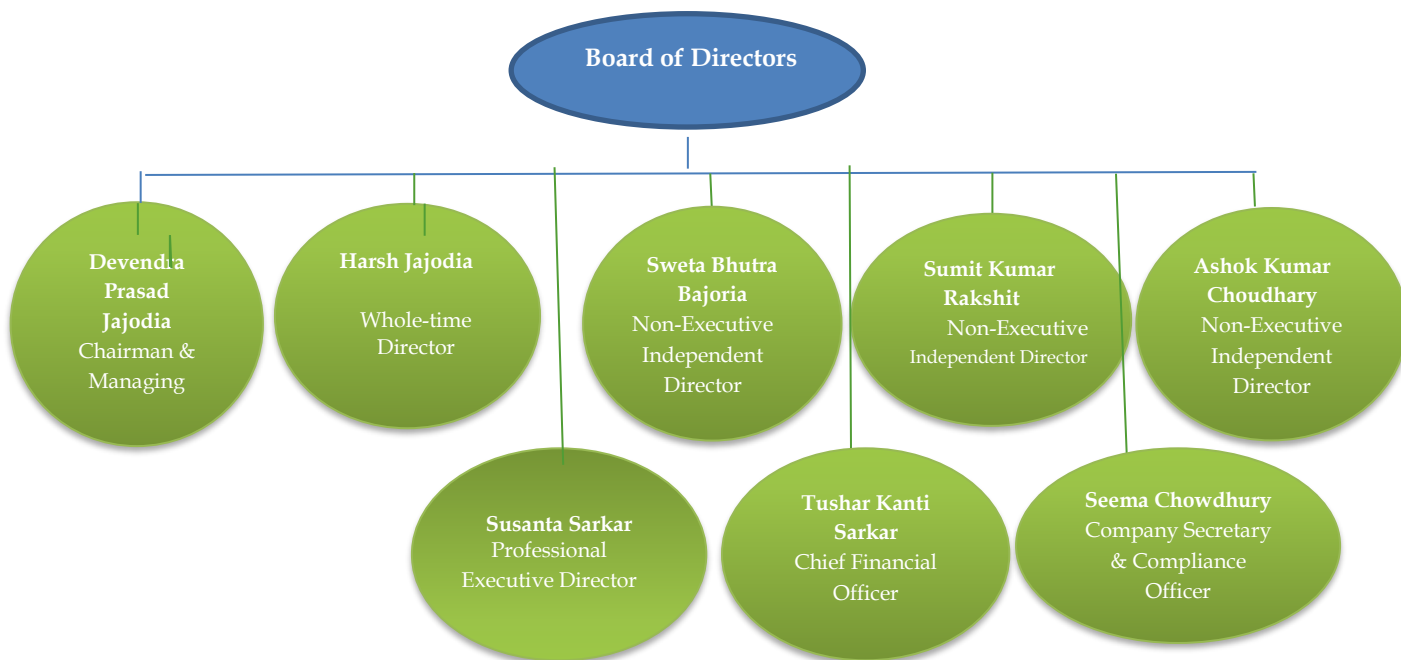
Board of Directors

Devendra Prasad Jajodia
Chairman & Managing

Harsh Jajodia
Whole-time Director

Sweta Bhutra Bajoria
Non-Executive Independent Director

Sumit Kumar Rakshit
Non-Executive Independent Director

Ashok Kumar Choudhary
Non-Executive Independent Director

Susanta Sarkar
Professional Executive Director

Tushar Kanti Sarkar
Chief Financial Officer

Seema Chowdhury
Company Secretary & Compliance Officer